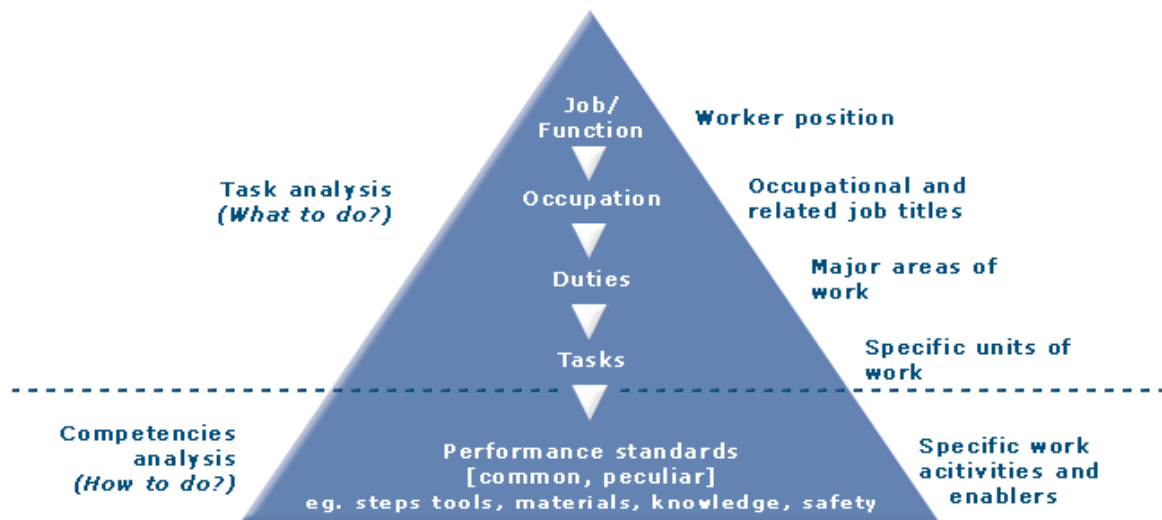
Job/
Function

Worker position

Task analysis
(What to do?)

Occupation

Occupational and
related job titles

Duties

Major areas of
work

Tasks

Specific units of
work

Competencies
analysis
(How to do?)

Performance standards
[common, peculiar]
eg. steps tools, materials, knowledge, safety

Specific work
acitivities and
enablers